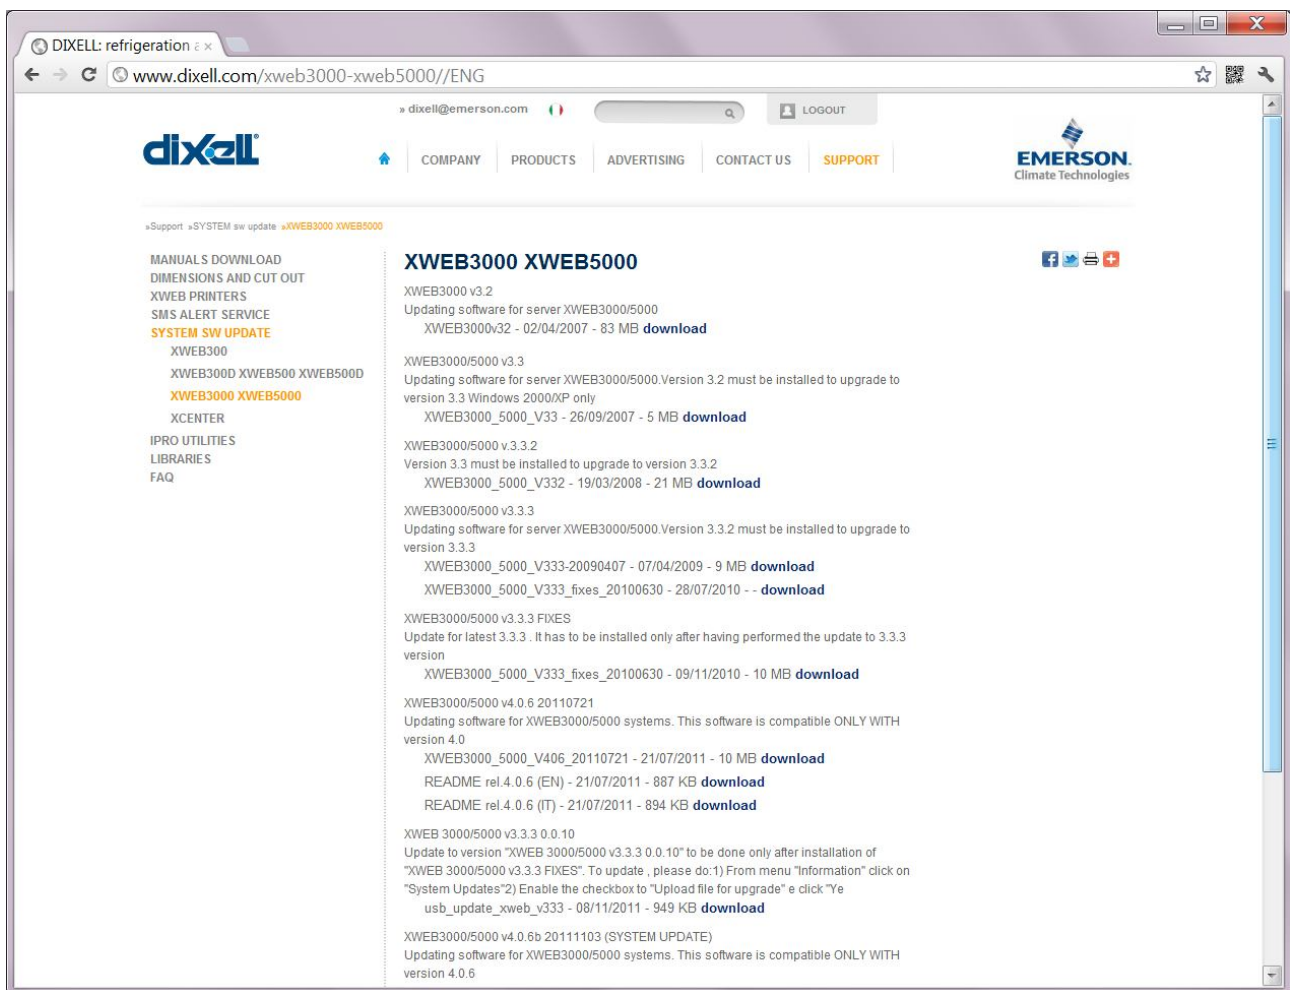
DIXELL: refrigeration ε ×

www.dixell.com/xweb3000-xweb5000//ENG

» dixell@emerson.com

LOGOUT

dixell

COMPANY PRODUCTS ADVERTISING CONTACT US SUPPORT

EMERSON. Climate Technologies

»Support »SYSTEM sw update »XWEB3000 XWEB5000

MANUALS DOWNLOAD
DIMENSIONS AND CUT OUT
XWEB PRINTERS
SMS ALERT SERVICE
SYSTEM SW UPDATE
XWEB300
XWEB300D XWEB500 XWEB500D
XWEB3000 XWEB5000
XCENTER
IPRO UTILITIES
LIBRARIES
FAQ

XWEB3000 XWEB5000

XWEB3000 v3.2
Updating software for server XWEB3000/5000
XWEB3000v32 - 02/04/2007 - 83 MB download

XWEB3000/5000 v3.3
Updating software for server XWEB3000/5000.Version 3.2 must be installed to upgrade to version 3.3 Windows 2000/XP only
XWEB3000_5000_V33 - 26/09/2007 - 5 MB download

XWEB3000/5000 v.3.3.2
Version 3.3 must be installed to upgrade to version 3.3.2
XWEB3000_5000_V332 - 19/03/2008 - 21 MB download

XWEB3000/5000 v3.3.3
Updating software for server XWEB3000/5000.Version 3.3.2 must be installed to upgrade to version 3.3.3
XWEB3000_5000_V333-20090407 - 07/04/2009 - 9 MB download
XWEB3000_5000_V333_fixes_20100630 - 28/07/2010 - - download

XWEB3000/5000 v3.3.3 FIXES
Update for latest 3.3.3 . It has to be installed only after having performed the update to 3.3.3 version
XWEB3000_5000_V333_fixes_20100630 - 09/11/2010 - 10 MB download

XWEB3000/5000 v4.0.6 20110721
Updating software for XWEB3000/5000 systems. This software is compatible ONLY WITH version 4.0
XWEB3000_5000_V406_20110721 - 21/07/2011 - 10 MB download
README rel.4.0.6 (EN) - 21/07/2011 - 887 KB download
README rel.4.0.6 (IT) - 21/07/2011 - 894 KB download

XWEB 3000/5000 v3.3.3 0.0.10
Update to version "XWEB 3000/5000 v3.3.3 0.0.10" to be done only after installation of "XWEB 3000/5000 v3.3.3 FIXES". To update , please do:1) From menu "Information" click on "System Updates"2) Enable the checkbox to "Upload file for upgrade" e click "Ye
usb_update_xweb_v333 - 08/11/2011 - 949 KB download

XWEB3000/5000 v4.0.6b 20111103 (SYSTEM UPDATE)
Updating software for XWEB3000/5000 systems. This software is compatible ONLY WITH version 4.0.6